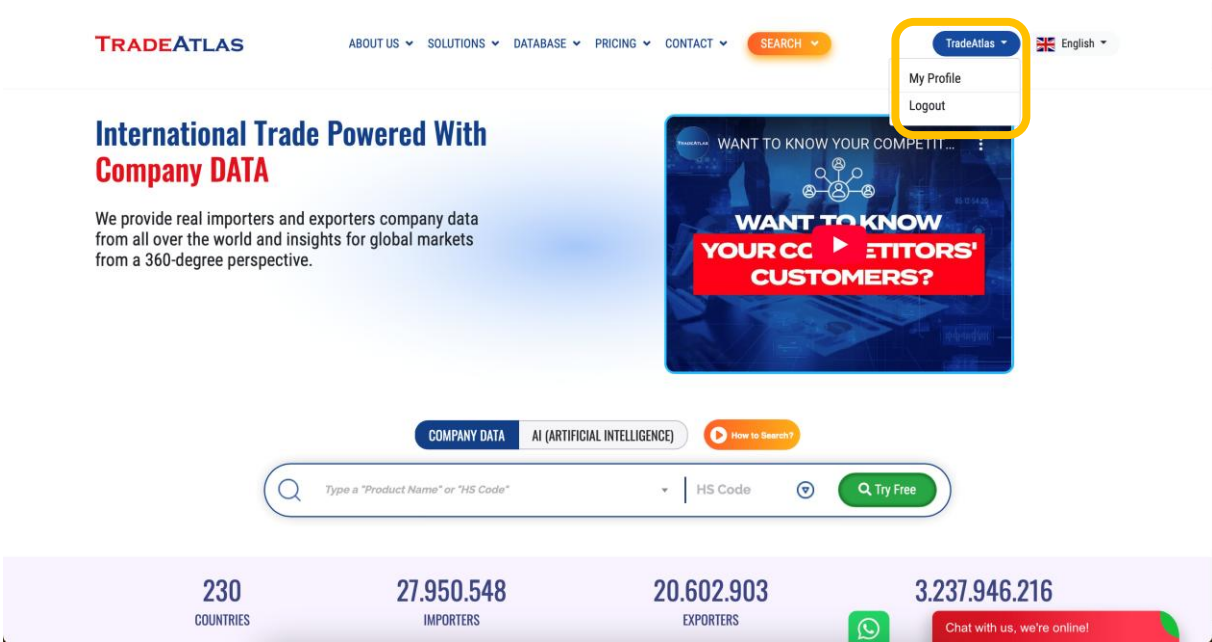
TRADEATLAS

ABOUT US SOLUTIONS DATABASE PRICING CONTACT SEARCH

TradeAtlas English

My Profile
Logout

International Trade Powered With Company DATA

We provide real importers and exporters company data from all over the world and insights for global markets from a 360-degree perspective.

TRADEATLAS WANT TO KNOW YOUR COMPETIT...

WANT TO KNOW YOUR CO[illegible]ETITORS' CUSTOMERS?

COMPANY DATA AI (ARTIFICIAL INTELLIGENCE) How to Search?

Type a "Product Name" or "HS Code" HS Code Try Free

230
COUNTRIES

27.950.548
IMPORTERS

20.602.903
EXPORTERS

3.237.946.216

Chat with us, we're online!